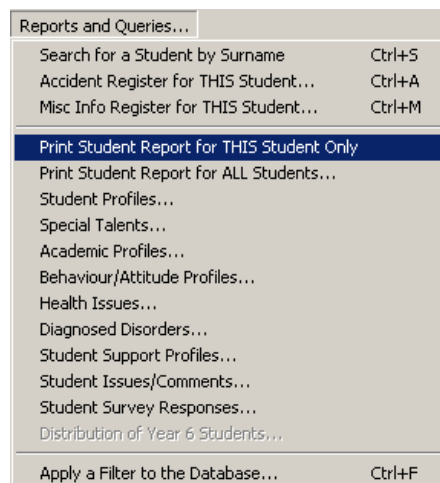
Reports and Queries...

Search for a Student by Surname Ctrl+S
Accident Register for THIS Student... Ctrl+A
Misc Info Register for THIS Student... Ctrl+M

Print Student Report for THIS Student Only
Print Student Report for ALL Students...
Student Profiles...
Special Talents...
Academic Profiles...
Behaviour/Attitude Profiles...
Health Issues...
Diagnosed Disorders...
Student Support Profiles...
Student Issues/Comments...
Student Survey Responses...
Distribution of Year 6 Students...

Apply a Filter to the Database... Ctrl+F